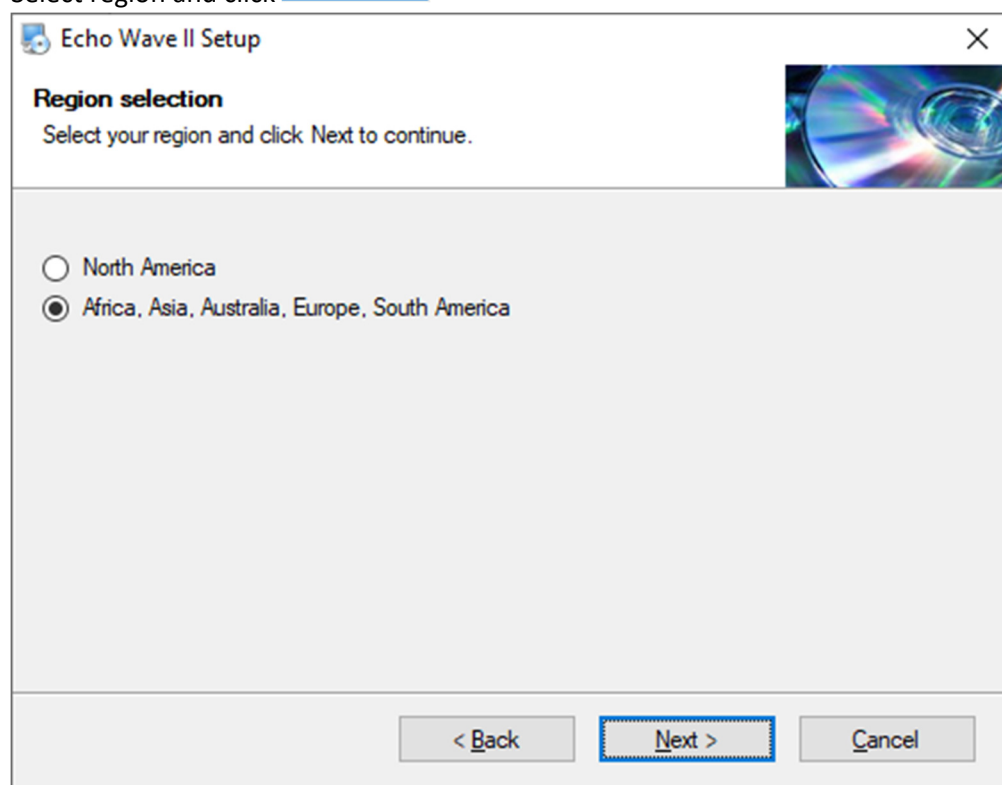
Select region and click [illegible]

Echo Wave II Setup

×

Region selection

Select your region and click Next to continue.

North America

Africa, Asia, Australia, Europe, South America

< Back

Next >

Cancel